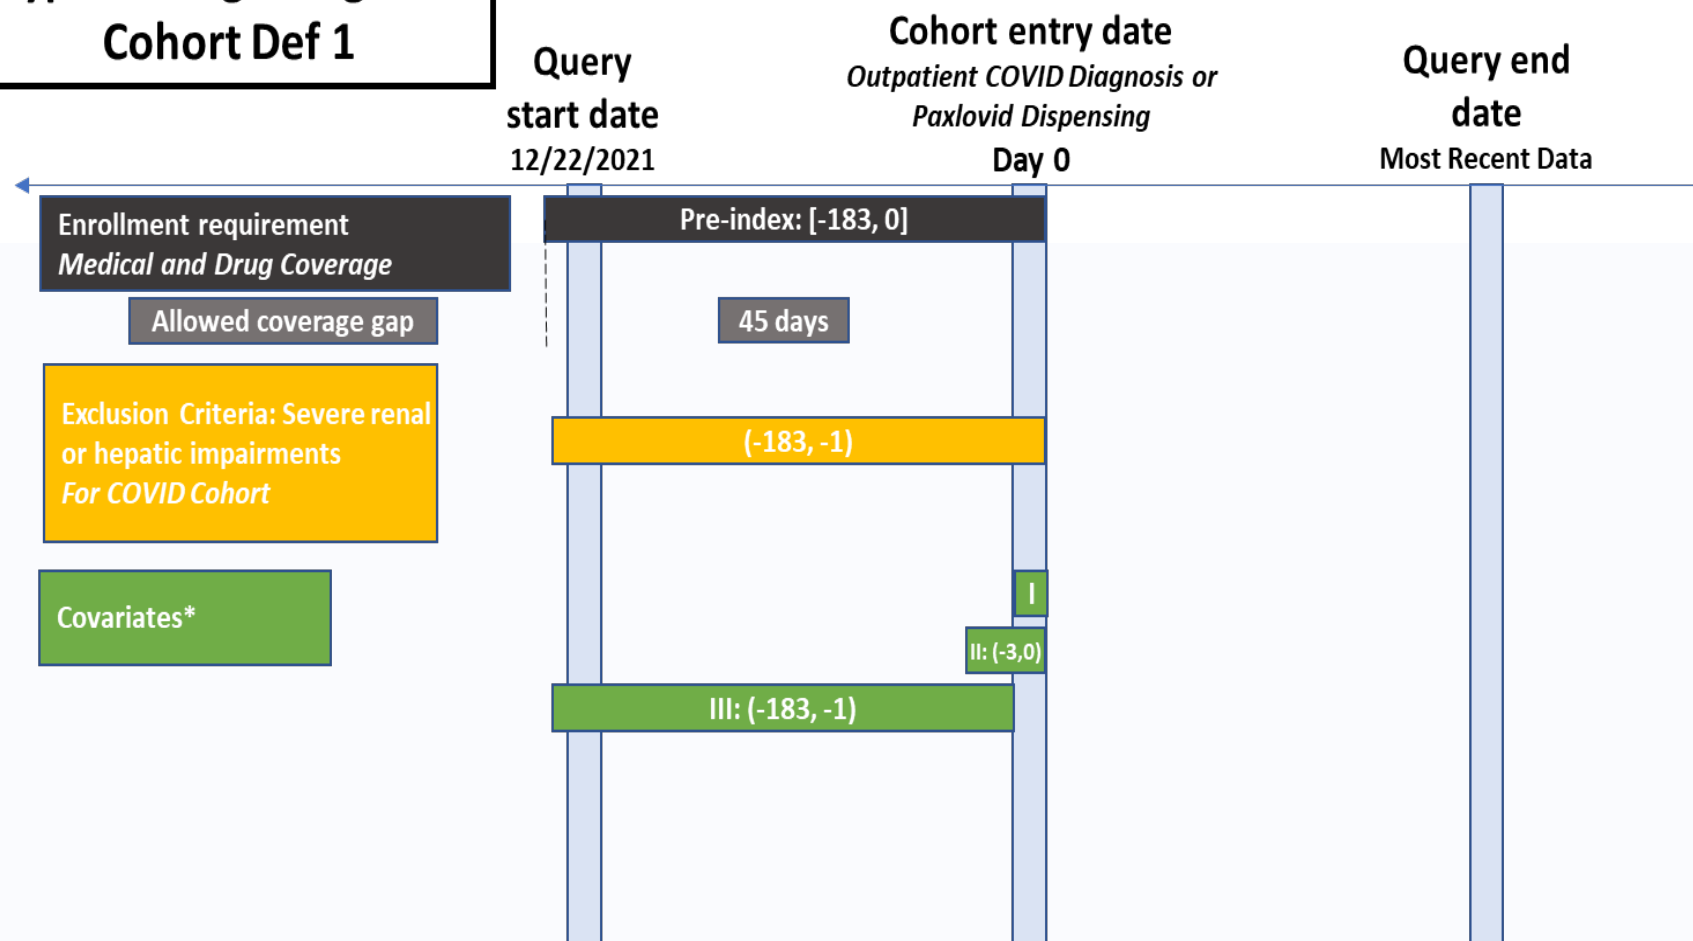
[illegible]
Cohort Def 1

Query start date
12/22/2021

Cohort entry date
*Outpatient COVID Diagnosis or Paxlovid Dispensing*
Day 0

Query end date
Most Recent Data

Enrollment requirement
*Medical and Drug Coverage*

Pre-index: [-183, 0]

Allowed coverage gap

45 days

Exclusion Criteria: Severe renal or hepatic impairments
*For COVID Cohort*

(-183, -1)

Covariates*

I

II: (-3,0)

III: (-183, -1)